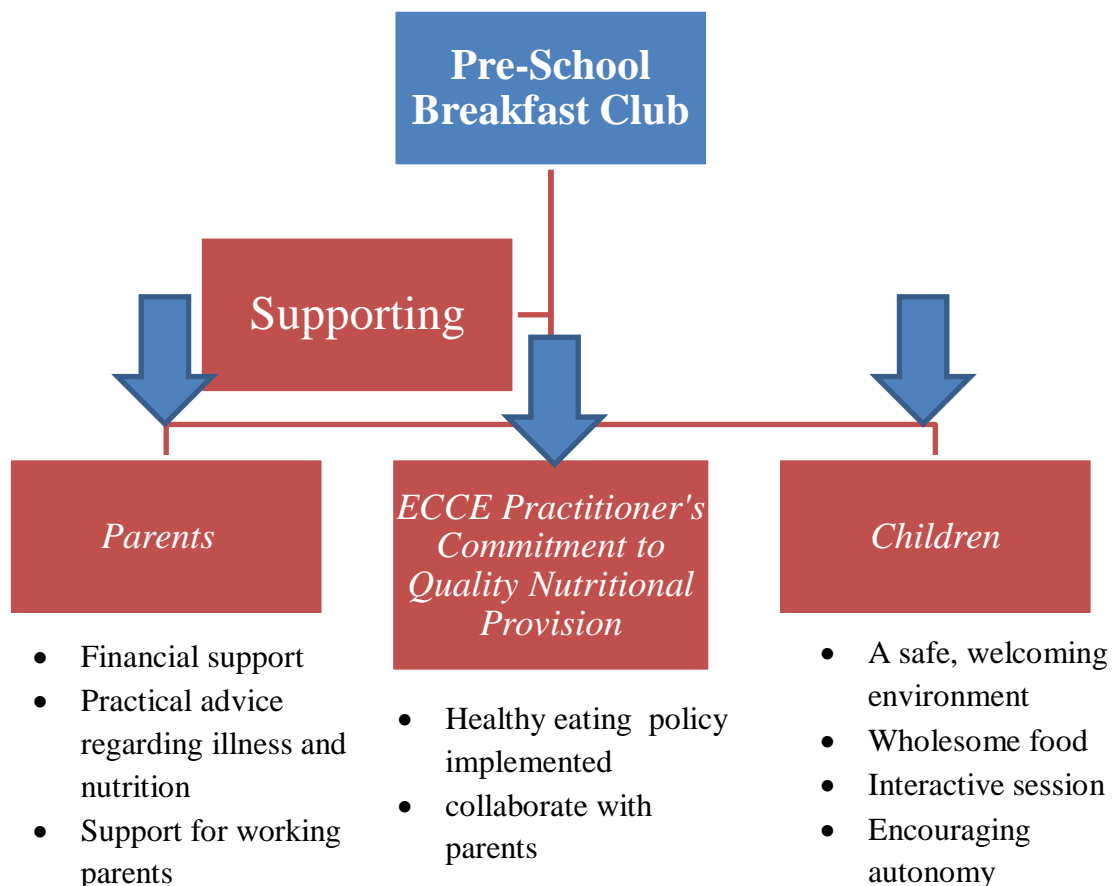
Pre-School Breakfast Club

Supporting

Parents

- Financial support
- Practical advice regarding illness and nutrition
- Support for working parents

ECCE Practitioner's Commitment to Quality Nutritional Provision

- Healthy eating policy implemented
- collaborate with parents

Children

- A safe, welcoming environment
- Wholesome food
- Interactive session
- Encouraging autonomy